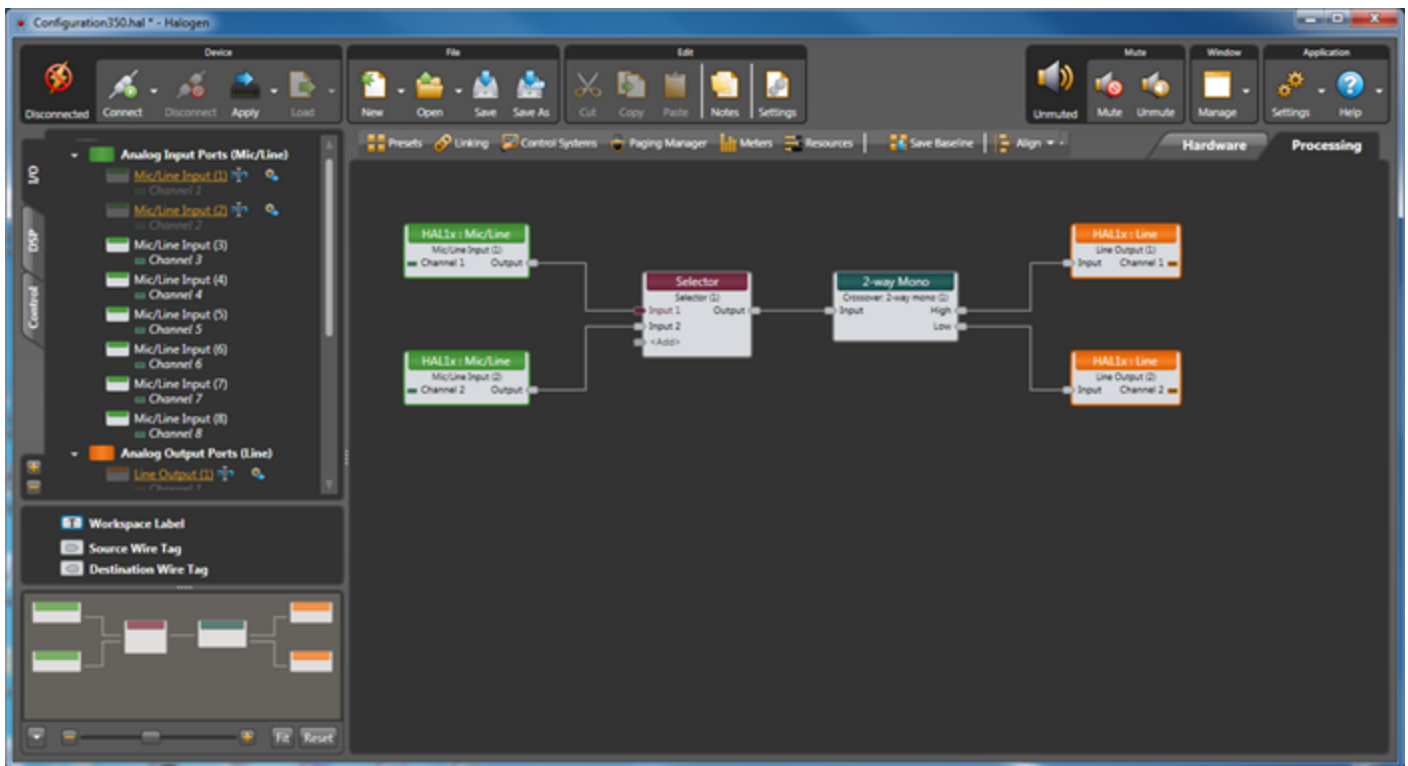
Configuration350.hal * - Halogen

Device
Disconnected
Connect
Disconnect
Apply
Load

File
New
Open
Save
Save As

Edit
Cut
Copy
Paste
Notes
Settings

Unmuted
Mute
Mute
Unmute

Window
Manage

Application
Settings
Help

I/O
DSP
Control

Analog Input Ports (Mic/Line)
Mic/Line Input (1)
Channel 1
Mic/Line Input (2)
Channel 2
Mic/Line Input (3)
Channel 3
Mic/Line Input (4)
Channel 4
Mic/Line Input (5)
Channel 5
Mic/Line Input (6)
Channel 6
Mic/Line Input (7)
Channel 7
Mic/Line Input (8)
Channel 8
Analog Output Ports (Line)
Line Output (1)
Channel 1

Workspace Label
Source Wire Tag
Destination Wire Tag

Fit
Reset

Presets
Linking
Control Systems
Paging Manager
Meters
Resources
Save Baseline
Align

Hardware
Processing

HAL1x : Mic/Line
Mic/Line Input (1)
Channel 1
Output

HAL1x : Mic/Line
Mic/Line Input (2)
Channel 2
Output

Selector
Selector (1)
Input 1
Input 2
<Add>
Output

2-way Mono
Crossover: 2-way mono (1)
Input
High
Low

HAL1x : Line
Line Output (1)
Input
Channel 1

HAL1x : Line
Line Output (2)
Input
Channel 2